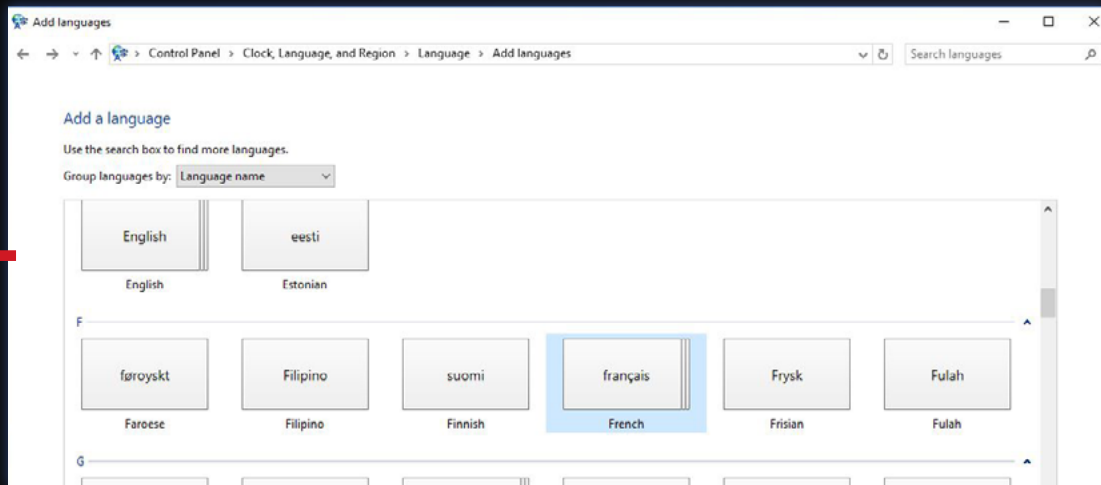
Add languages

Control Panel > Clock, Language, and Region > Language > Add languages

Search languages

Add a language

Use the search box to find more languages.

Group languages by: Language name

English
English

eesti
Estonian

F

føroyskt
Faroese

Filipino
Filipino

suomi
Finnish

français
French

Frysk
Frisian

Fulah
Fulah

G